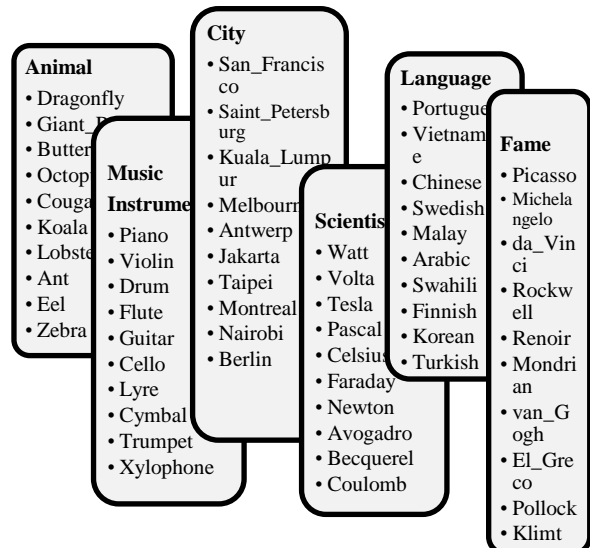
Animal
• Dragonfly
• Giant_P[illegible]
• Butter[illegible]
• Octop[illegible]
• Couga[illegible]
• Koala
• Lobste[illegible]
• Ant
• Eel
• Zebra

Music Instrume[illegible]
• Piano
• Violin
• Drum
• Flute
• Guitar
• Cello
• Lyre
• Cymbal
• Trumpet
• Xylophone

City
• San_Francisco
• Saint_Petersburg
• Kuala_Lumpur
• Melbourn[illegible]
• Antwerp
• Jakarta
• Taipei
• Montreal
• Nairobi
• Berlin

Scientis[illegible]
• Watt
• Volta
• Tesla
• Pascal
• Celsius
• Faraday
• Newton
• Avogadro
• Becquerel
• Coulomb

Language
• Portugue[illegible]
• Vietnamese
• Chinese
• Swedish
• Malay
• Arabic
• Swahili
• Finnish
• Korean
• Turkish

Fame
• Picasso
• Michelangelo
• da_Vinci
• Rockwell
• Renoir
• Mondrian
• van_Gogh
• El_Greco
• Pollock
• Klimt